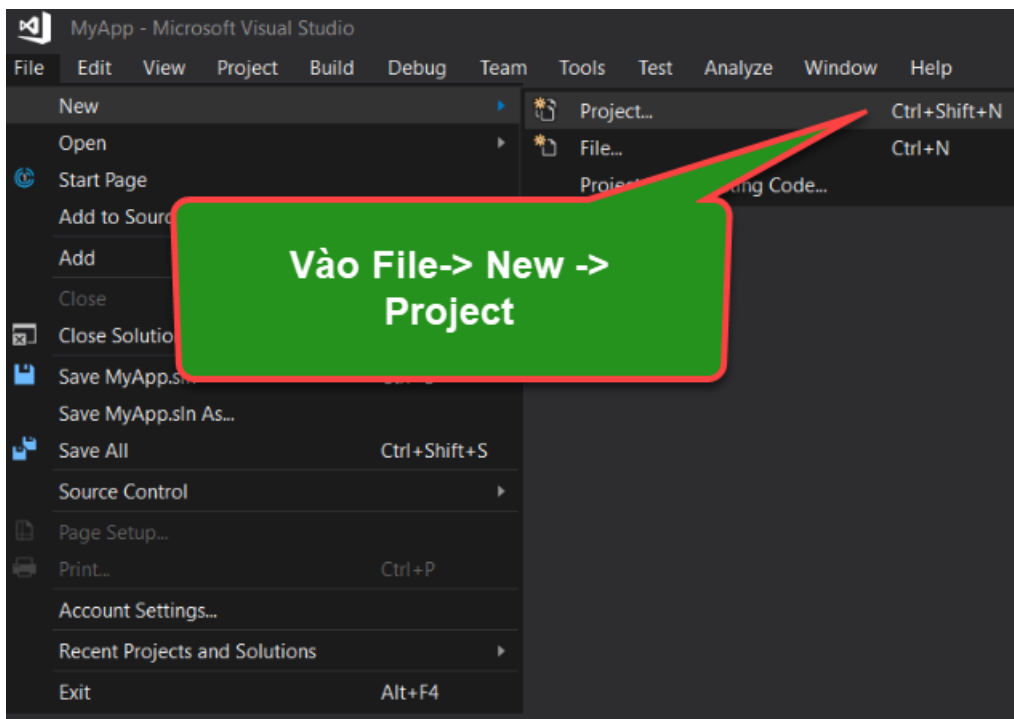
MyApp - Microsoft Visual Studio

File Edit View Project Build Debug Team Tools Test Analyze Window Help

New
Open
Start Page
Add to Sourc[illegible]
Add
Close
Close Solutio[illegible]
Save MyApp.s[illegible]
Save MyApp.sln As...
Save All Ctrl+Shift+S
Source Control
Page Setup...
Print... Ctrl+P
Account Settings...
Recent Projects and Solutions
Exit Alt+F4

Project... Ctrl+Shift+N
File... Ctrl+N
Projec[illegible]ting Code...

Vào File-> New -> Project